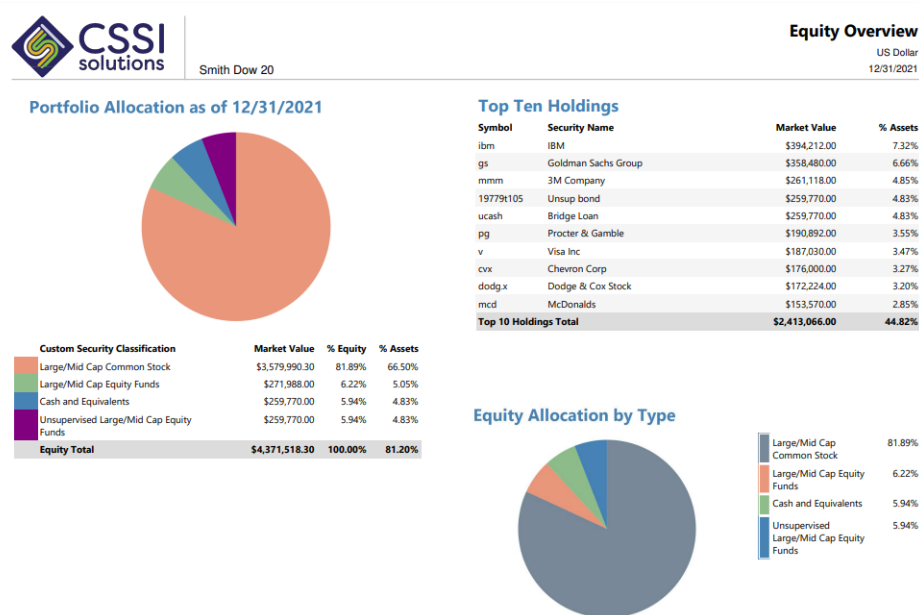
CSSI solutions

Smith Dow 20

Equity Overview
US Dollar
12/31/2021

Portfolio Allocation as of 12/31/2021

| | Custom Security Classification | Market Value | % Equity | % Assets |
|---|---|---|---|---|
| | Large/Mid Cap Common Stock | $3,579,990.30 | 81.89% | 66.50% |
| | Large/Mid Cap Equity Funds | $271,988.00 | 6.22% | 5.05% |
| | Cash and Equivalents | $259,770.00 | 5.94% | 4.83% |
| | Unsupervised Large/Mid Cap Equity Funds | $259,770.00 | 5.94% | 4.83% |
| | Equity Total | $4,371,518.30 | 100.00% | 81.20% |

Top Ten Holdings

| Symbol | Security Name | Market Value | % Assets |
|---|---|---|---|
| ibm | IBM | $394,212.00 | 7.32% |
| gs | Goldman Sachs Group | $358,480.00 | 6.66% |
| mmm | 3M Company | $261,118.00 | 4.85% |
| 19779t105 | Unsup bond | $259,770.00 | 4.83% |
| ucash | Bridge Loan | $259,770.00 | 4.83% |
| pg | Procter & Gamble | $190,892.00 | 3.55% |
| v | Visa Inc | $187,030.00 | 3.47% |
| cvx | Chevron Corp | $176,000.00 | 3.27% |
| dodg.x | Dodge & Cox Stock | $172,224.00 | 3.20% |
| mcd | McDonalds | $153,570.00 | 2.85% |
| Top 10 Holdings Total | | $2,413,066.00 | 44.82% |

Equity Allocation by Type

Large/Mid Cap Common Stock 81.89%
Large/Mid Cap Equity Funds 6.22%
Cash and Equivalents 5.94%
Unsupervised Large/Mid Cap Equity Funds 5.94%